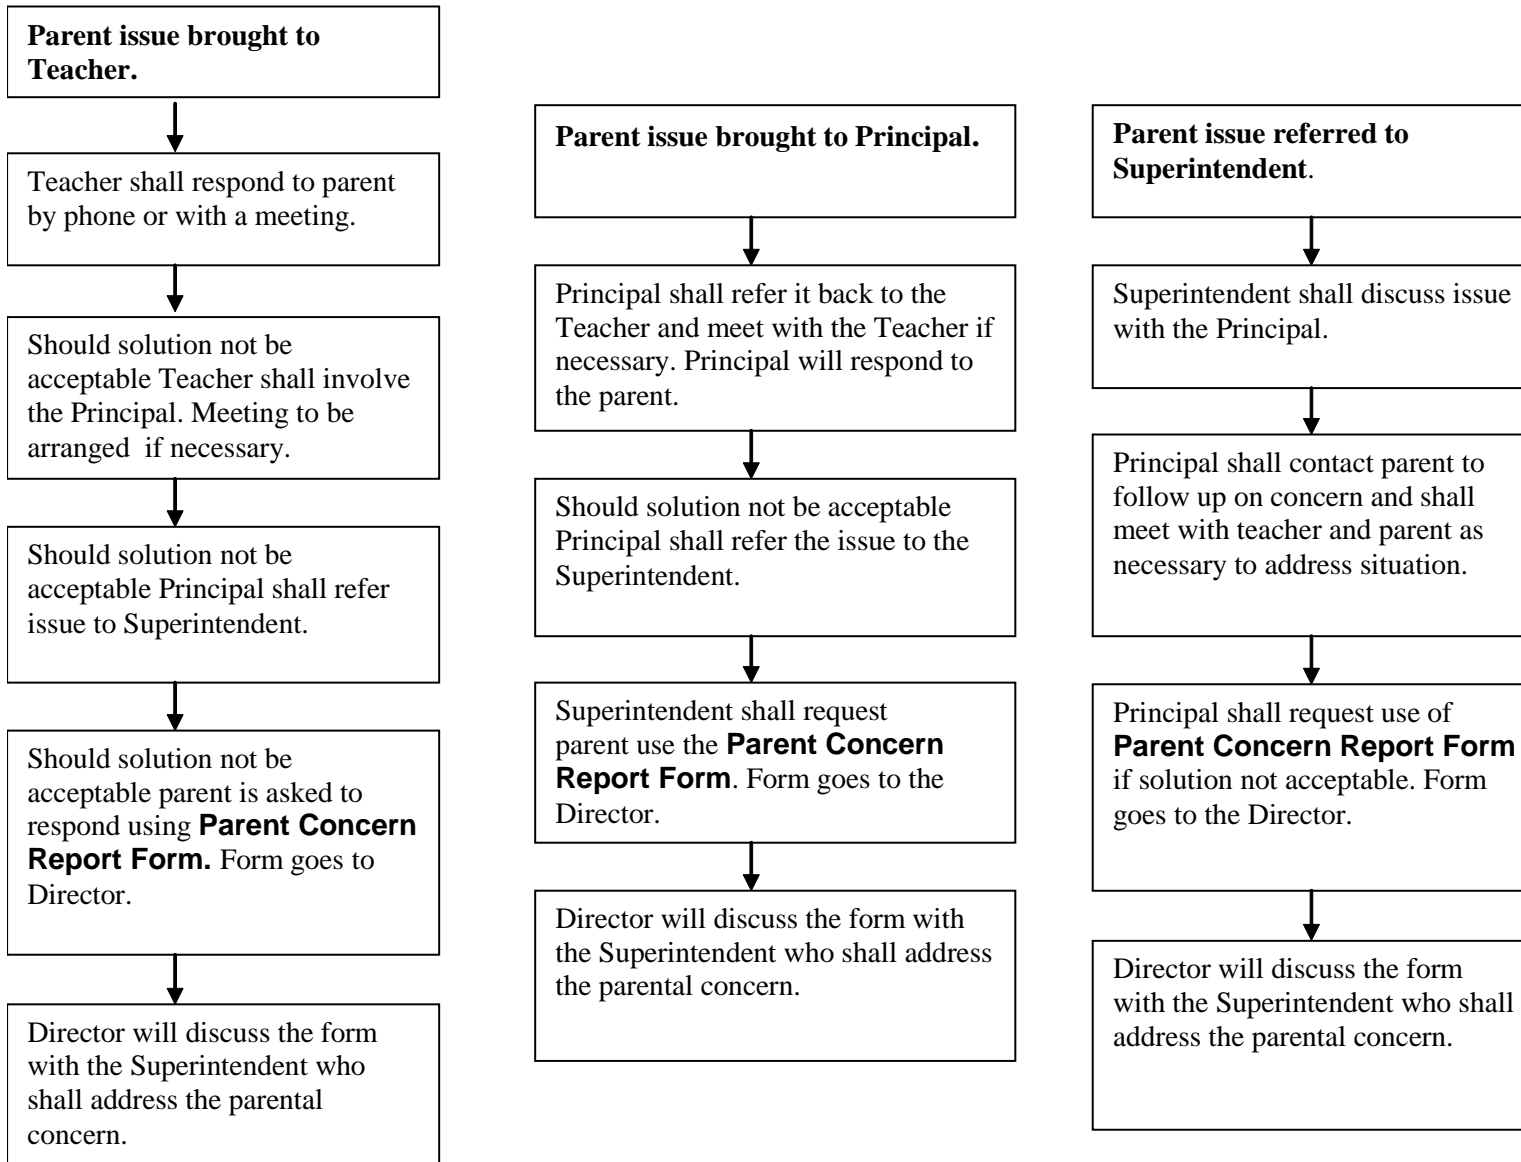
Parent issue brought to Teacher.

Teacher shall respond to parent by phone or with a meeting.

Should solution not be acceptable Teacher shall involve the Principal. Meeting to be arranged if necessary.

Should solution not be acceptable Principal shall refer issue to Superintendent.

Should solution not be acceptable parent is asked to respond using Parent Concern Report Form. Form goes to Director.

Director will discuss the form with the Superintendent who shall address the parental concern.

Parent issue brought to Principal.

Principal shall refer it back to the Teacher and meet with the Teacher if necessary. Principal will respond to the parent.

Should solution not be acceptable Principal shall refer the issue to the Superintendent.

Superintendent shall request parent use the Parent Concern Report Form. Form goes to the Director.

Director will discuss the form with the Superintendent who shall address the parental concern.

Parent issue referred to Superintendent.

Superintendent shall discuss issue with the Principal.

Principal shall contact parent to follow up on concern and shall meet with teacher and parent as necessary to address situation.

Principal shall request use of Parent Concern Report Form if solution not acceptable. Form goes to the Director.

Director will discuss the form with the Superintendent who shall address the parental concern.